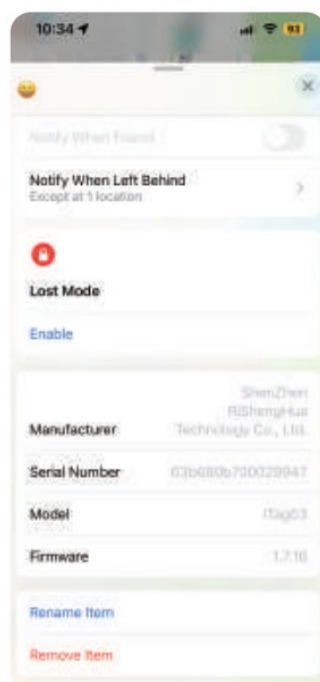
10:34

93

Notify When Found

Notify When Left Behind
Except at 1 location

Lost Mode

Enable

Manufacturer ShenZhen RiShengHua Technology Co., Ltd.

Serial Number 63b680b700029947

Model iTag03

Firmware 1.7.16

Rename Item

Remove Item